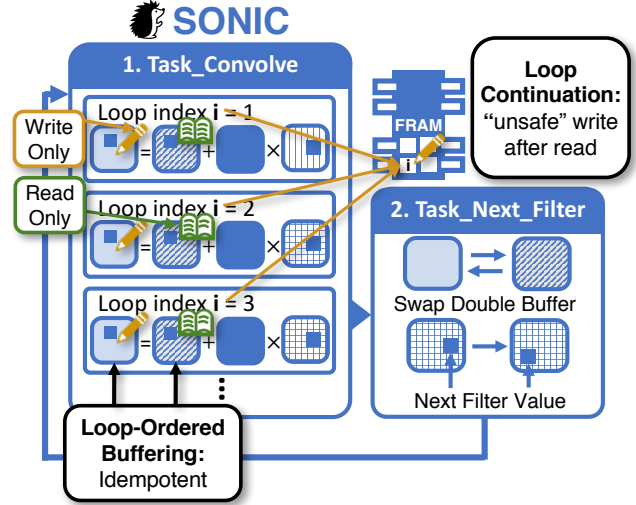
SONIC

1. Task_Convolve

Loop index **i** = 1

Write Only

= + ×

Read Only

Loop index **i** = 2

= + ×

Loop index **i** = 3

= + ×

⋮

FRAM

i

Loop Continuation: "unsafe" write after read

2. Task_Next_Filter

Swap Double Buffer

Next Filter Value

Loop-Ordered Buffering: Idempotent